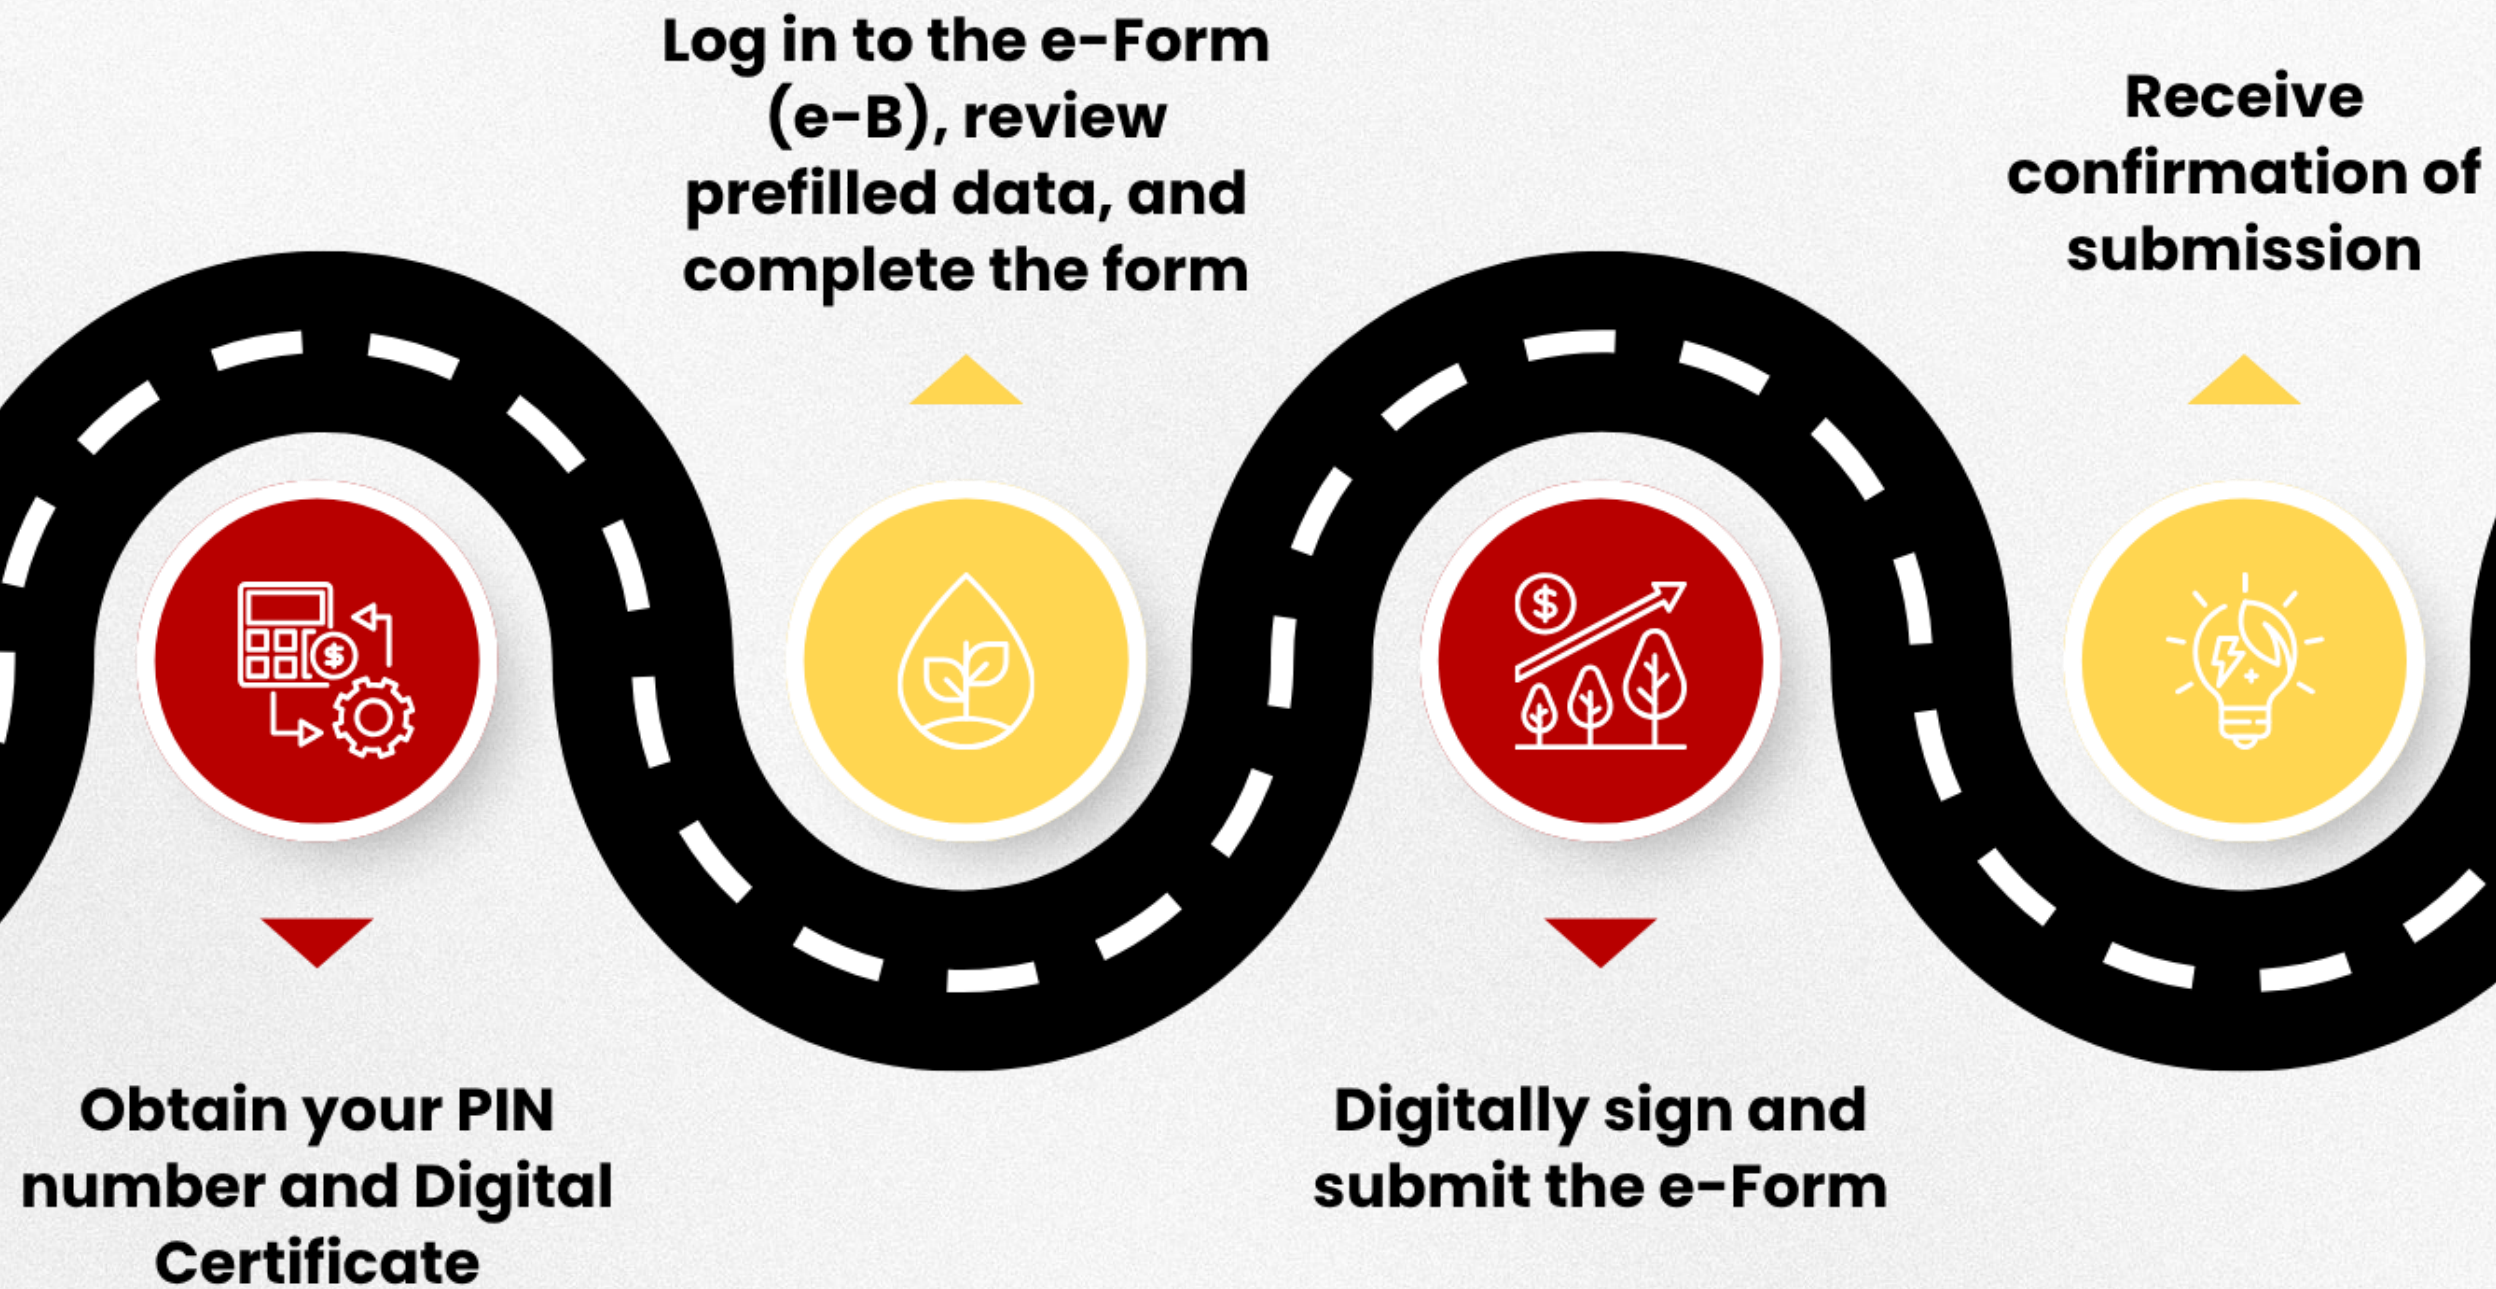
Log in to the e-Form (e-B), review prefilled data, and complete the form

Receive confirmation of submission

$

$

Obtain your PIN number and Digital Certificate

Digitally sign and submit the e-Form